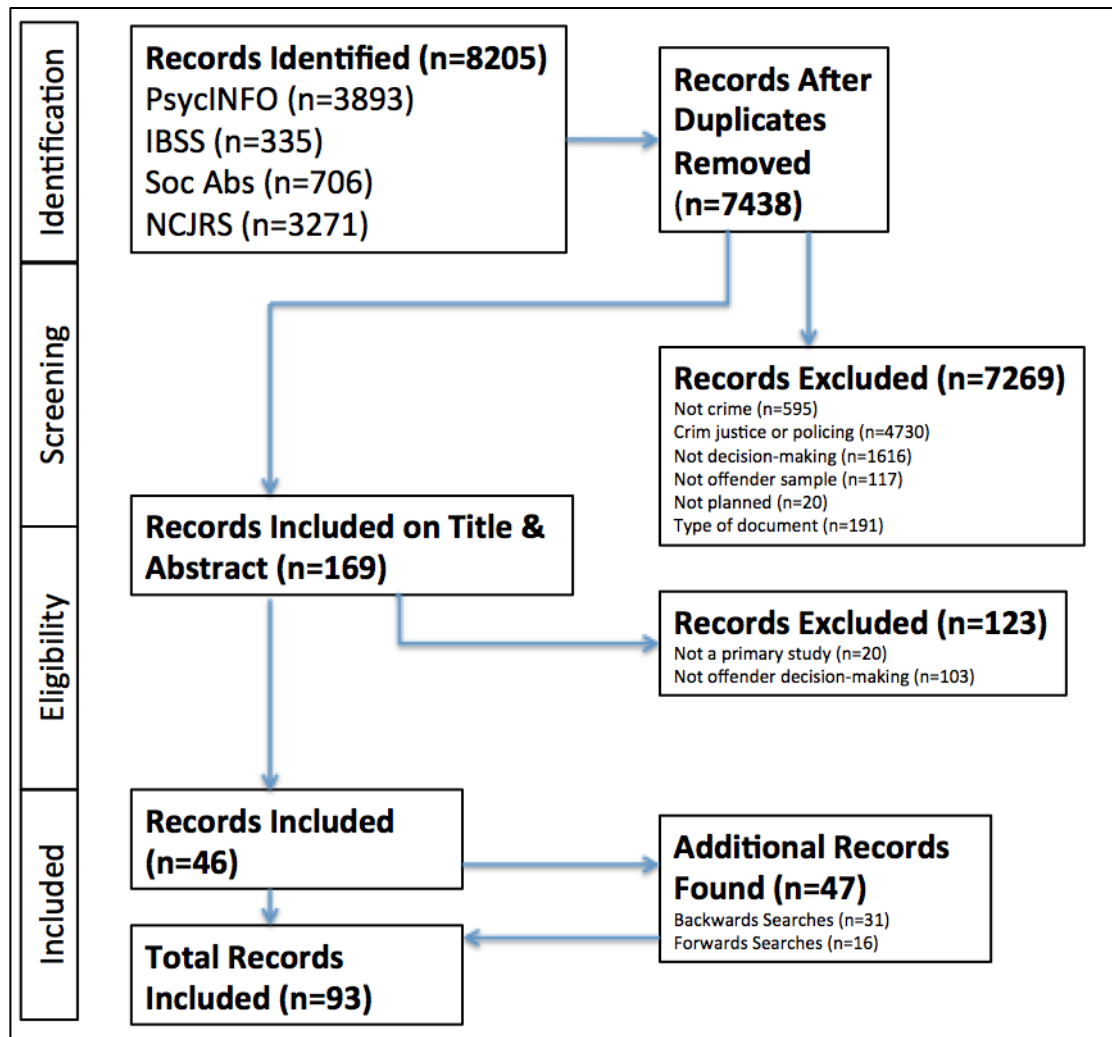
Identification

Records Identified (n=8205)
PsycINFO (n=3893)
IBSS (n=335)
Soc Abs (n=706)
NCJRS (n=3271)

Records After Duplicates Removed (n=7438)

Screening

Records Excluded (n=7269)
Not crime (n=595)
Crim justice or policing (n=4730)
Not decision-making (n=1616)
Not offender sample (n=117)
Not planned (n=20)
Type of document (n=191)

Eligibility

Records Included on Title & Abstract (n=169)

Records Excluded (n=123)
Not a primary study (n=20)
Not offender decision-making (n=103)

Included

Records Included (n=46)

Additional Records Found (n=47)
Backwards Searches (n=31)
Forwards Searches (n=16)

Total Records Included (n=93)